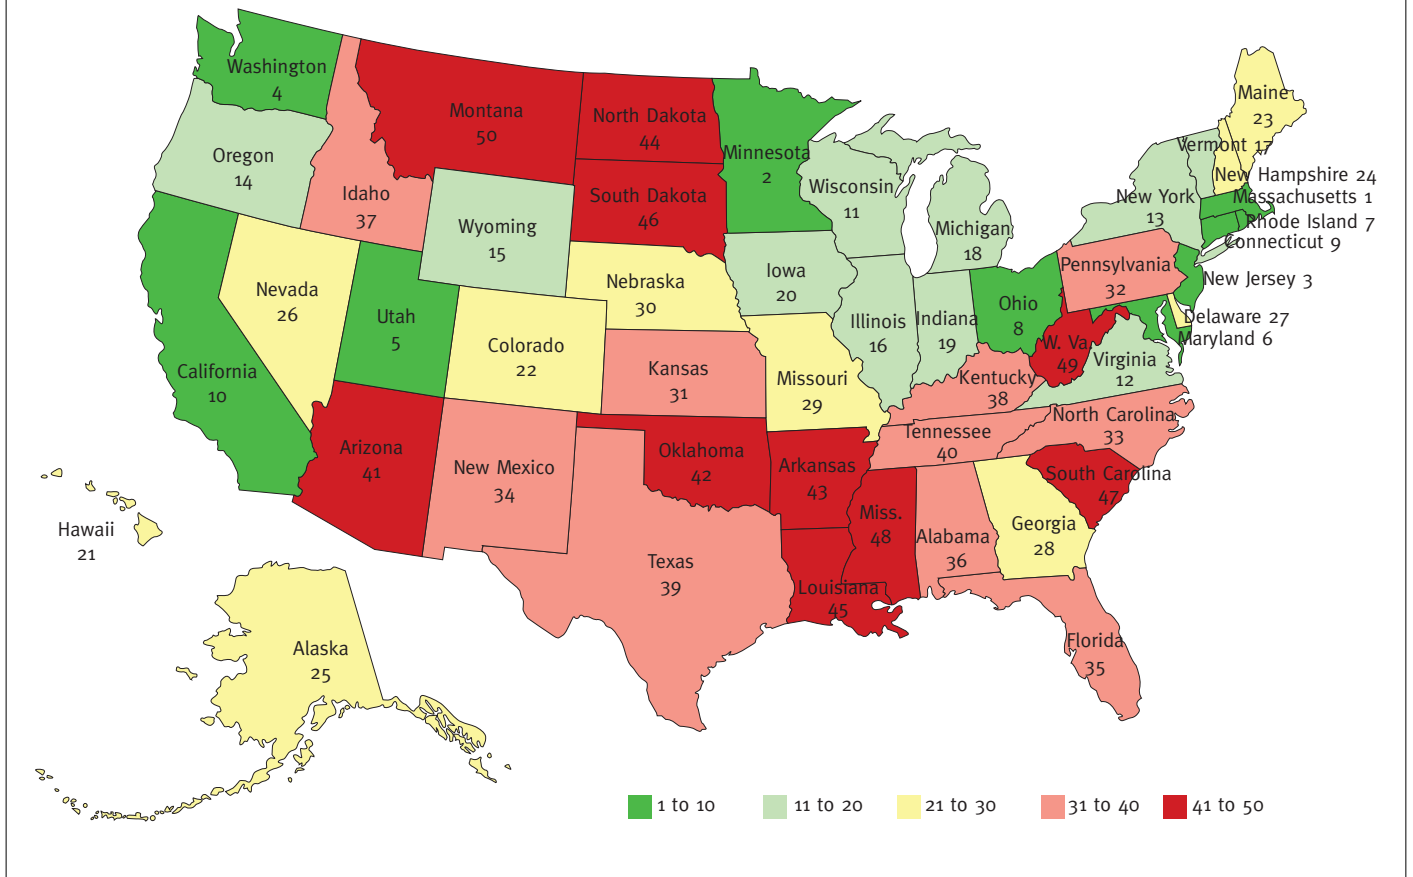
Washington
4

Oregon
14

California
10

Nevada
26

Idaho
37

Montana
50

Utah
5

Arizona
41

Wyoming
15

Colorado
22

New Mexico
34

North Dakota
44

South Dakota
46

Nebraska
30

Kansas
31

Oklahoma
42

Texas
39

Minnesota
2

Iowa
20

Missouri
29

Arkansas
43

Louisiana
45

Wisconsin
11

Illinois
16

Michigan
18

Indiana
19

Ohio
8

Kentucky
38

Tennessee
40

Miss.
48

Alabama
36

Georgia
28

Florida
35

South Carolina
47

North Carolina
33

Virginia
12

W. Va.
49

Pennsylvania
32

New York
13

Maine
23

Vermont 17

New Hampshire 24

Massachusetts 1

Rhode Island 7

Connecticut 9

New Jersey 3

Delaware 27

Maryland 6

Hawaii
21

Alaska
25

1 to 10
11 to 20
21 to 30
31 to 40
41 to 50